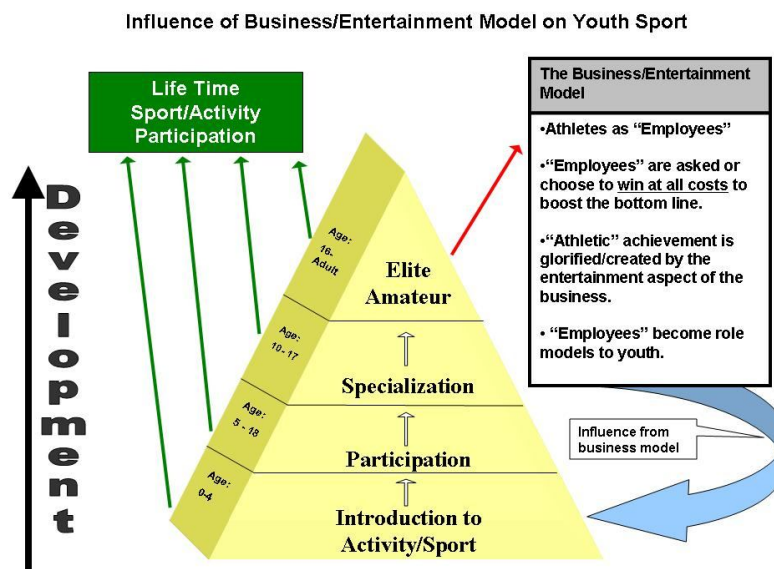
Influence of Business/Entertainment Model on Youth Sport

Life Time Sport/Activity Participation

Development

Age: 16-Adult

Elite Amateur

Age: 10 - 17

Specialization

Age: 5 - 18

Participation

Age: 0-4

Introduction to Activity/Sport

The Business/Entertainment Model

•Athletes as "Employees"

•"Employees" are asked or choose to win at all costs to boost the bottom line.

•"Athletic" achievement is glorified/created by the entertainment aspect of the business.

• "Employees" become role models to youth.

Influence from business model